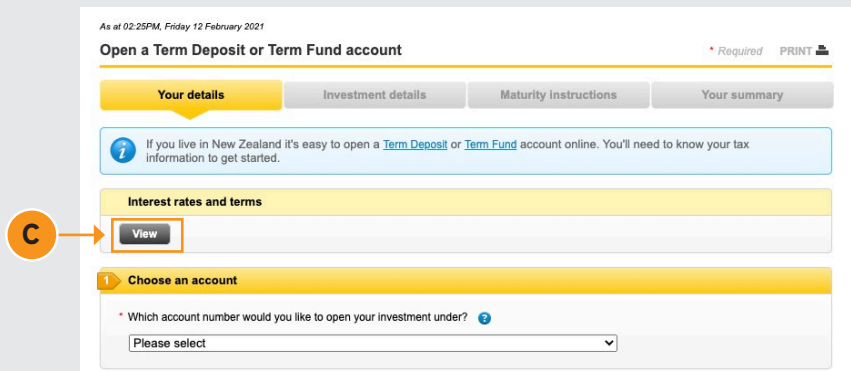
As at 02:25PM, Friday 12 February 2021

Open a Term Deposit or Term Fund account

* Required PRINT

Your details | Investment details | Maturity instructions | Your summary

If you live in New Zealand it's easy to open a Term Deposit or Term Fund account online. You'll need to know your tax information to get started.

Interest rates and terms

C

View

1 Choose an account

* Which account number would you like to open your investment under?

Please select